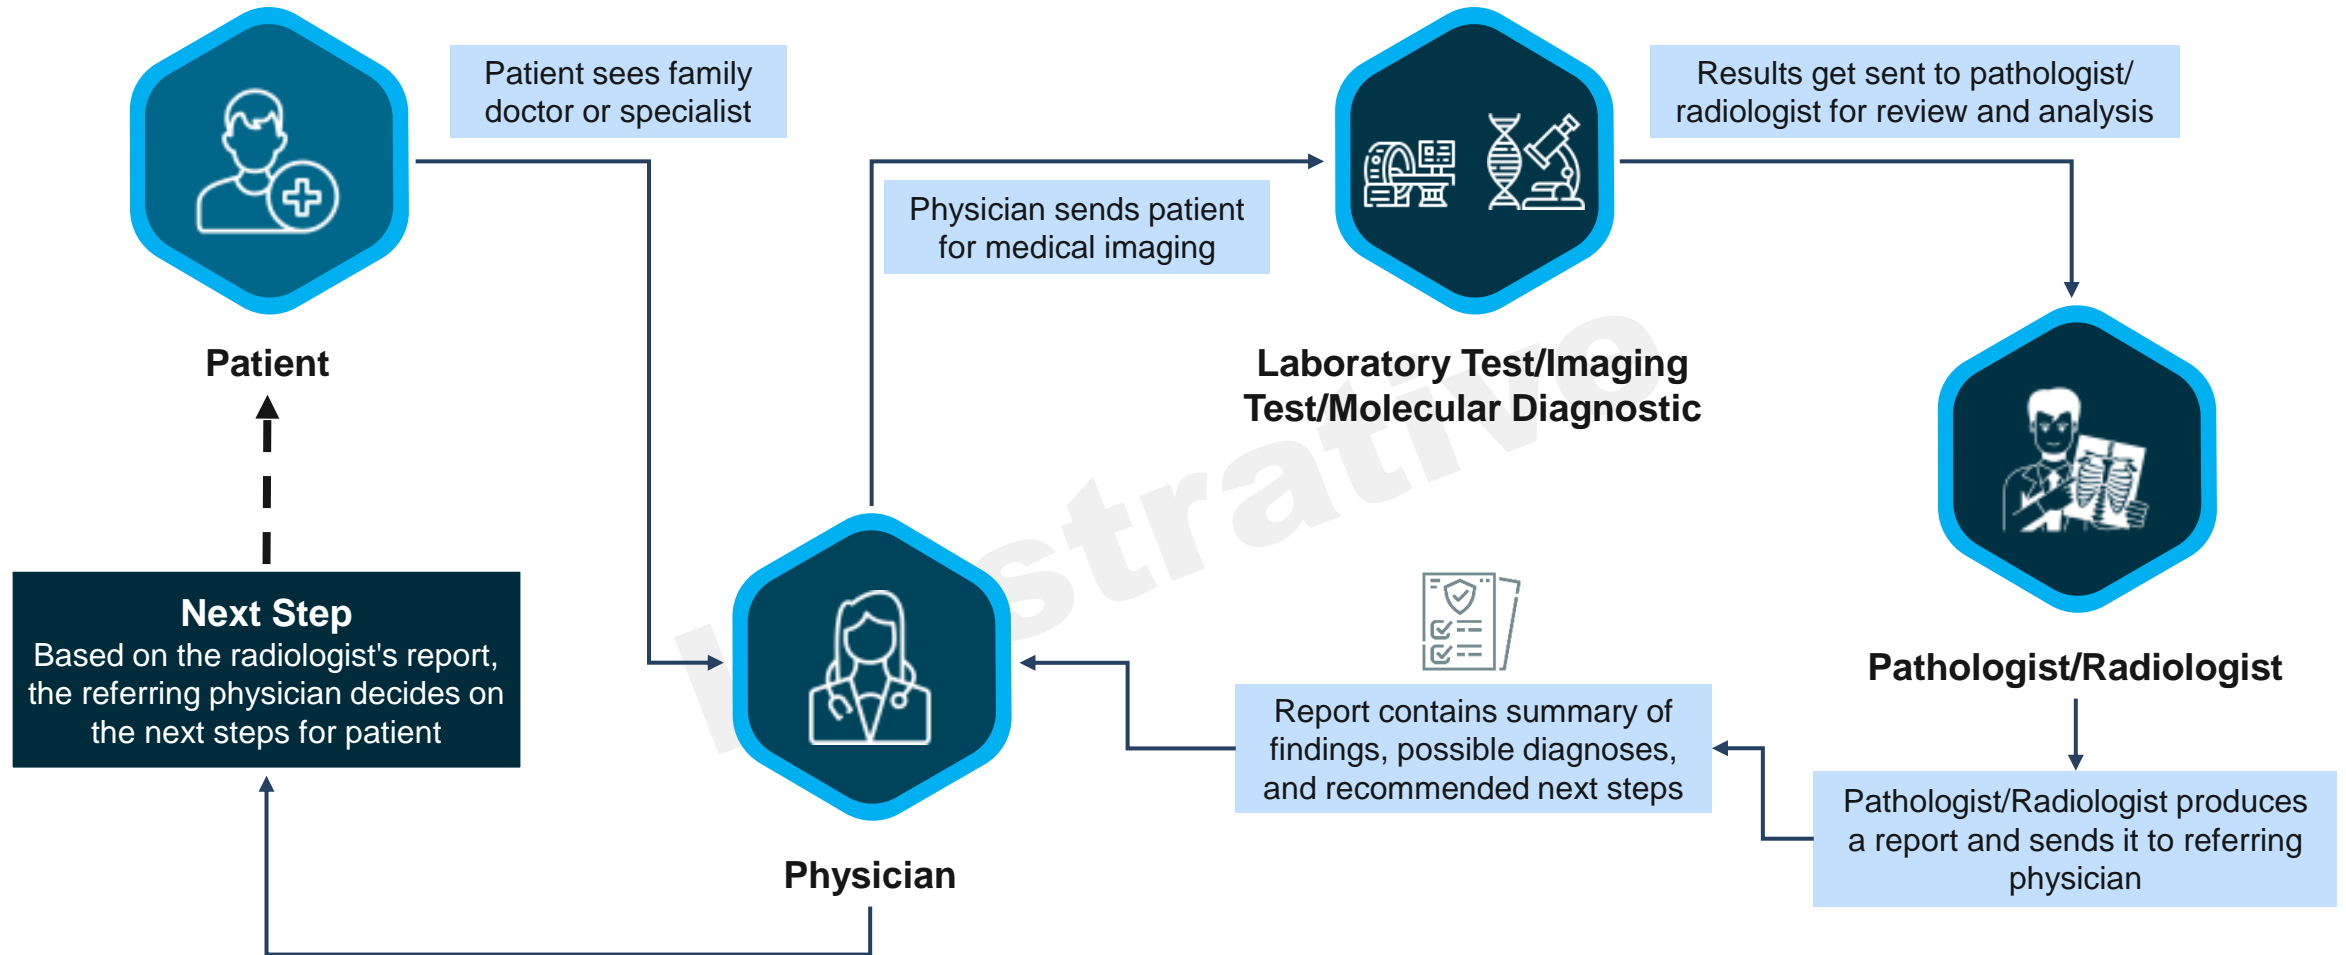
Patient sees family doctor or specialist

Results get sent to pathologist/ radiologist for review and analysis

Physician sends patient for medical imaging

Patient

Laboratory Test/Imaging Test/Molecular Diagnostic

Illustrative

Next Step
Based on the radiologist's report, the referring physician decides on the next steps for patient

Pathologist/Radiologist

Report contains summary of findings, possible diagnoses, and recommended next steps

Pathologist/Radiologist produces a report and sends it to referring physician

Physician